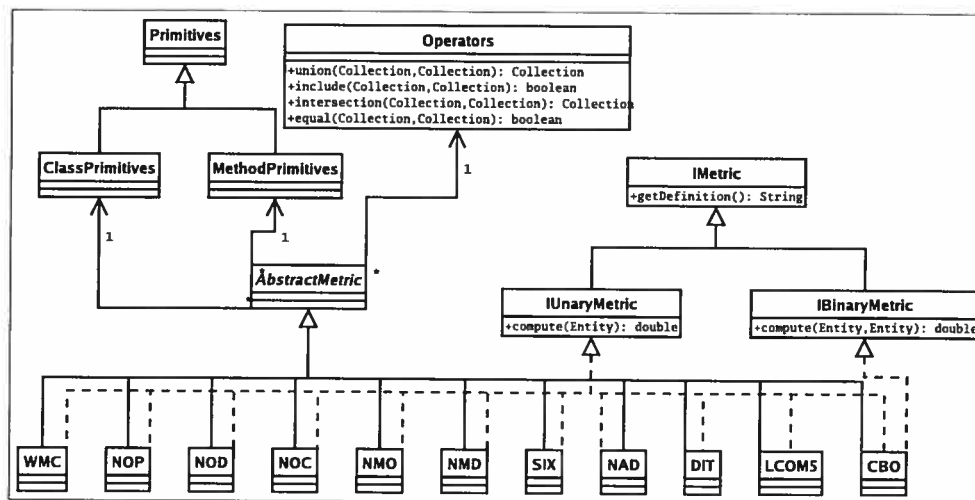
Primitives

Operators
+union(Collection,Collection): Collection
+include(Collection,Collection): boolean
+intersection(Collection,Collection): Collection
+equal(Collection,Collection): boolean

ClassPrimitives

MethodPrimitives

1

IMetric
+getDefinition(): String

1

1

AbstractMetric

*

IUnaryMetric
+compute(Entity): double

IBinaryMetric
+compute(Entity,Entity): double

WMC NOP NOD NOC NMO NMD SIX NAD DIT LCOM5 CBO